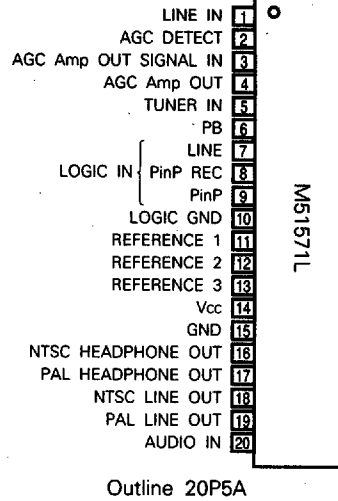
LINE IN 1
AGC DETECT 2
AGC Amp OUT SIGNAL IN 3
AGC Amp OUT 4
TUNER IN 5
PB 6
LINE 7
LOGIC IN PinP REC 8
PinP 9
LOGIC GND 10
REFERENCE 1 11
REFERENCE 2 12
REFERENCE 3 13
Vcc 14
GND 15
NTSC HEADPHONE OUT 16
PAL HEADPHONE OUT 17
NTSC LINE OUT 18
PAL LINE OUT 19
AUDIO IN 20

M51571L

Outline 20P5A